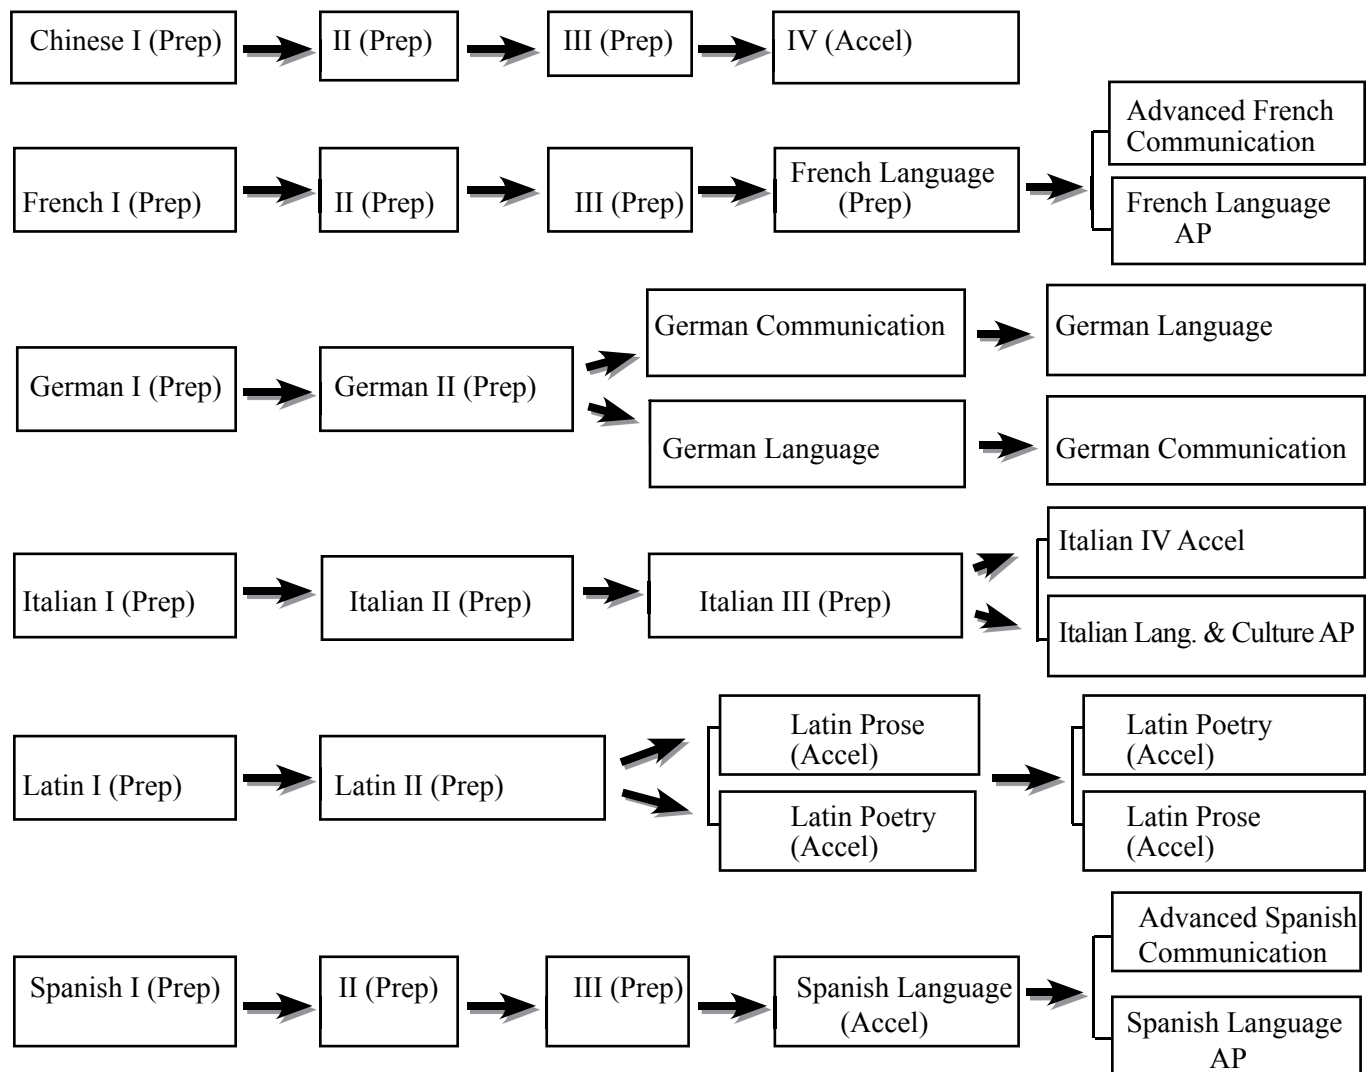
Chinese I (Prep)

II (Prep)

III (Prep)

IV (Accel)

French I (Prep)

II (Prep)

III (Prep)

French Language (Prep)

Advanced French Communication

French Language AP

German I (Prep)

German II (Prep)

German Communication

German Language

German Language

German Communication

Italian I (Prep)

Italian II (Prep)

Italian III (Prep)

Italian IV Accel

Italian Lang. & Culture AP

Latin I (Prep)

Latin II (Prep)

Latin Prose (Accel)

Latin Poetry (Accel)

Latin Poetry (Accel)

Latin Prose (Accel)

Spanish I (Prep)

II (Prep)

III (Prep)

Spanish Language (Accel)

Advanced Spanish Communication

Spanish Language AP